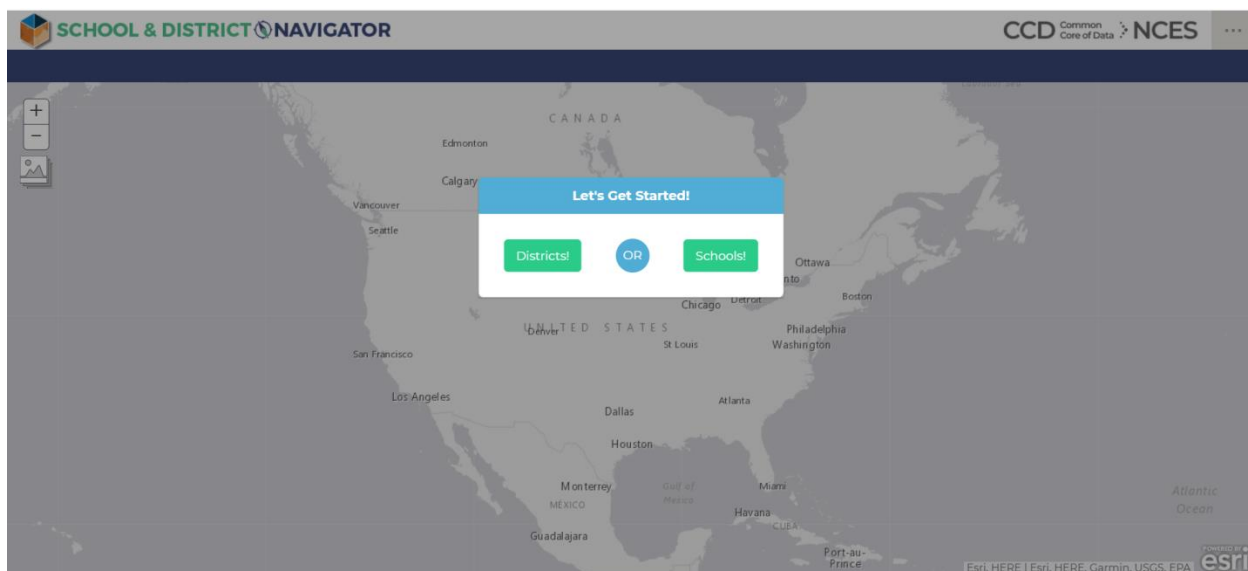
SCHOOL & DISTRICT NAVIGATOR

CCD Common Core of Data NCES ...

+
−

CANADA

Edmonton

Calgary

Vancouver

Seattle

Let's Get Started!

Districts!

OR

Schools!

Ottawa

nto

Boston

Chicago

Detroit

UNITED STATES

Denver

Philadelphia

St Louis

Washington

San Francisco

Los Angeles

Atlanta

Dallas

Houston

Monterrey

Gulf of Mexico

Miami

MÉXICO

Havana

CUBA

Guadalajara

Port-au-Prince

Atlantic Ocean

Esri, HERE | Esri, HERE, Garmin, USGS, EPA

POWERED BY esri